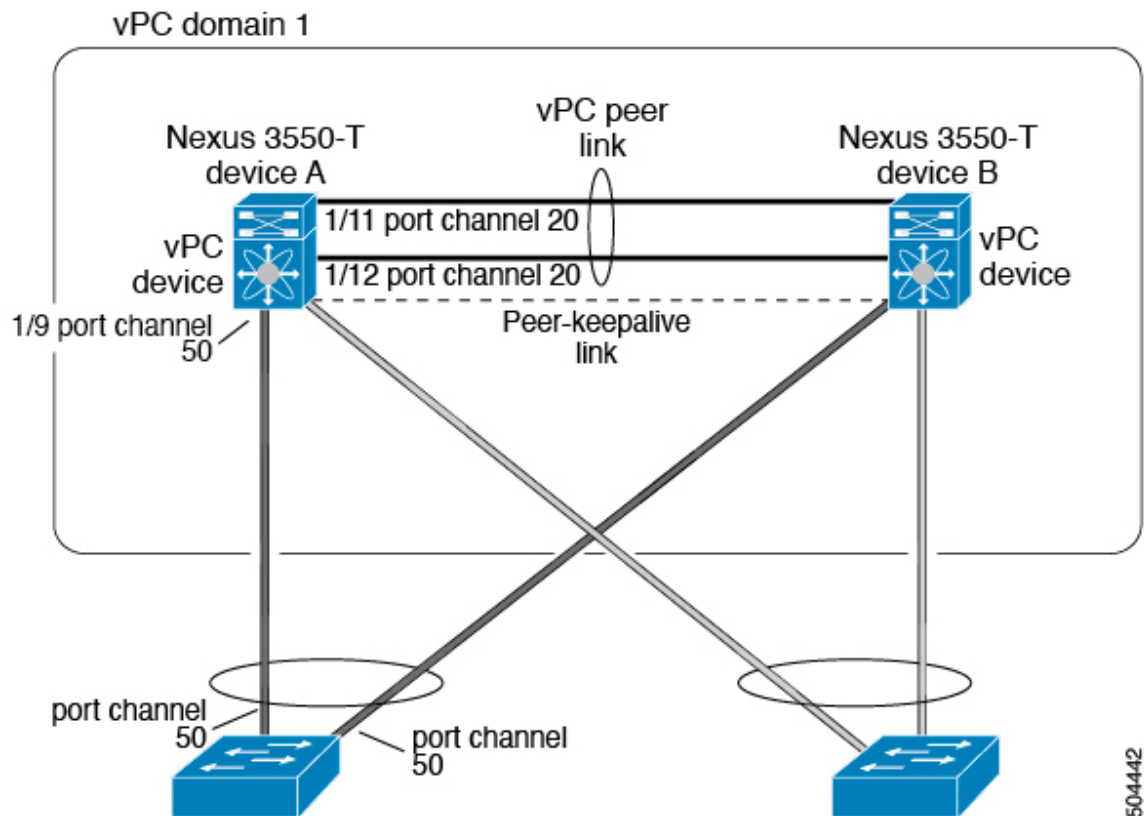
vPC domain 1

Nexus 3550-T device A

vPC peer link

Nexus 3550-T device B

1/11 port channel 20

1/12 port channel 20

vPC device

vPC device

1/9 port channel 50

Peer-keepalive link

port channel 50

port channel 50

504442